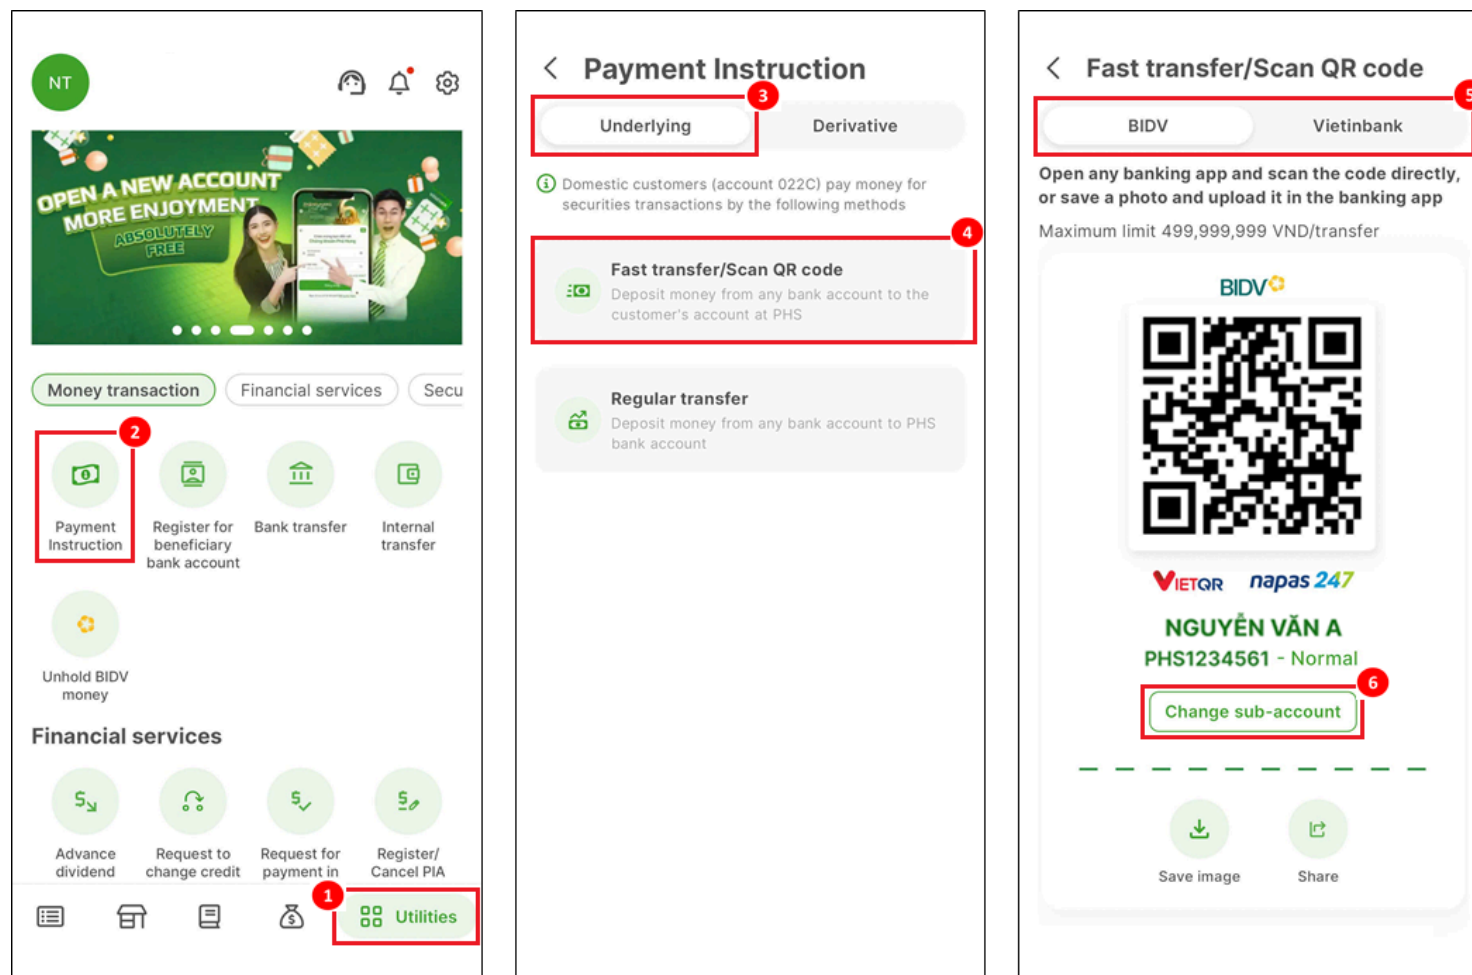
NT

OPEN A NEW ACCOUNT
MORE ENJOYMENT
ABSOLUTELY FREE

Money transaction | Financial services | Secu

2
Payment Instruction
Register for beneficiary bank account
Bank transfer
Internal transfer

Unhold BIDV money

Financial services

Advance dividend
Request to change credit
Request for payment in
Register/ Cancel PIA

1
Utilities

Payment Instruction

3
Underlying | Derivative

Domestic customers (account 022C) pay money for securities transactions by the following methods

4
Fast transfer/Scan QR code
Deposit money from any bank account to the customer's account at PHS

Regular transfer
Deposit money from any bank account to PHS bank account

Fast transfer/Scan QR code

5
BIDV | Vietinbank

Open any banking app and scan the code directly, or save a photo and upload it in the banking app

Maximum limit 499,999,999 VND/transfer

BIDV

VIETQR napas 247

NGUYỄN VĂN A
PHS1234561 - Normal

6
Change sub-account

Save image
Share